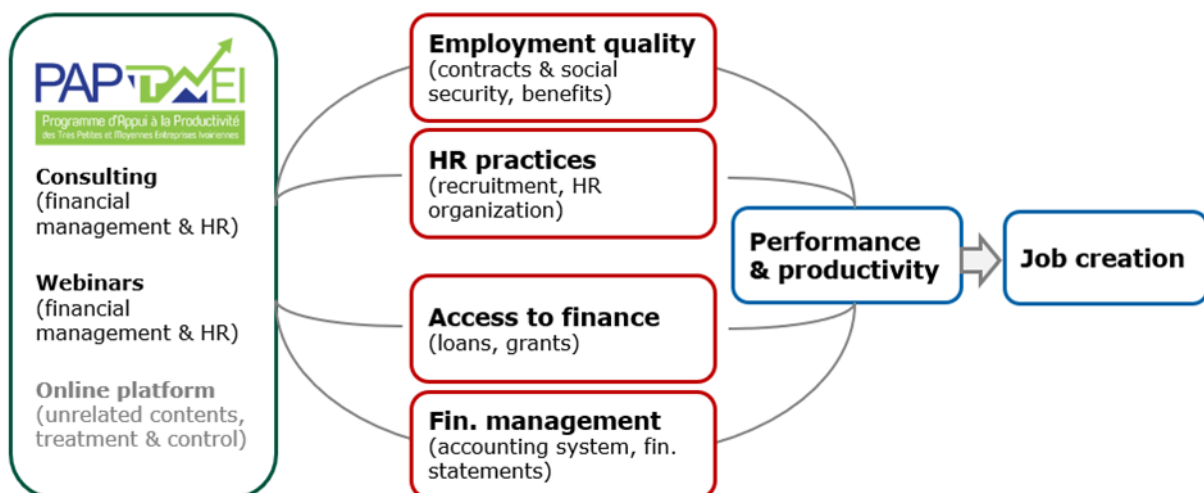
PAP TPMEI
Programme d'Appui à la Productivité des Très Petites et Moyennes Entreprises Ivoiriennes

Consulting (financial management & HR)

Webinars (financial management & HR)

Online platform (unrelated contents, treatment & control)

Employment quality (contracts & social security, benefits)

HR practices (recruitment, HR organization)

Access to finance (loans, grants)

Fin. management (accounting system, fin. statements)

Performance & productivity

Job creation